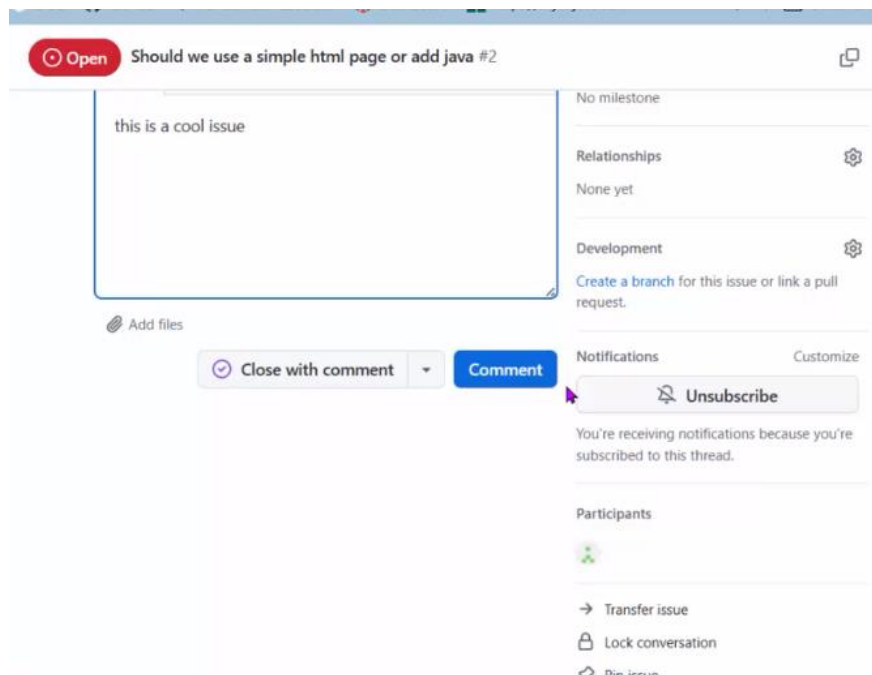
Open Should we use a simple html page or add java #2

this is a cool issue

Add files

Close with comment

Comment

No milestone

Relationships

None yet

Development

Create a branch for this issue or link a pull request.

Notifications

Customize

Unsubscribe

You're receiving notifications because you're subscribed to this thread.

Participants

Transfer issue

Lock conversation

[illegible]